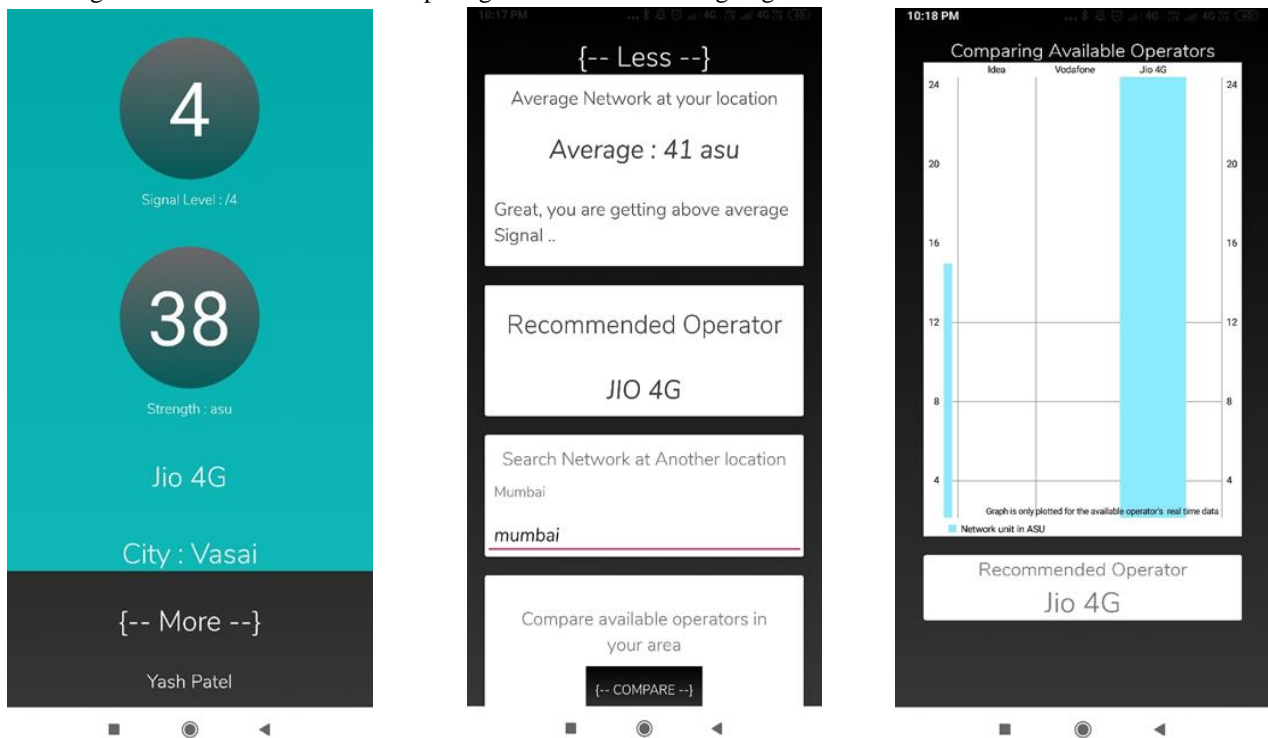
4

Signal Level : /4

38

Strength : asu

Jio 4G

City : Vasai

{-- More --}

Yash Patel

10:17 PM

{-- Less --}

Average Network at your location

Average : 41 asu

Great, you are getting above average Signal ..

Recommended Operator

JIO 4G

Search Network at Another location

Mumbai

mumbai

Compare available operators in your area

{-- COMPARE --}

10:18 PM

Comparing Available Operators

Idea Vodafone Jio 4G

24 20 16 12 8 4

24 20 16 12 8 4

Graph is only plotted for the available operator's real time data

Network unit in ASU

Recommended Operator

Jio 4G